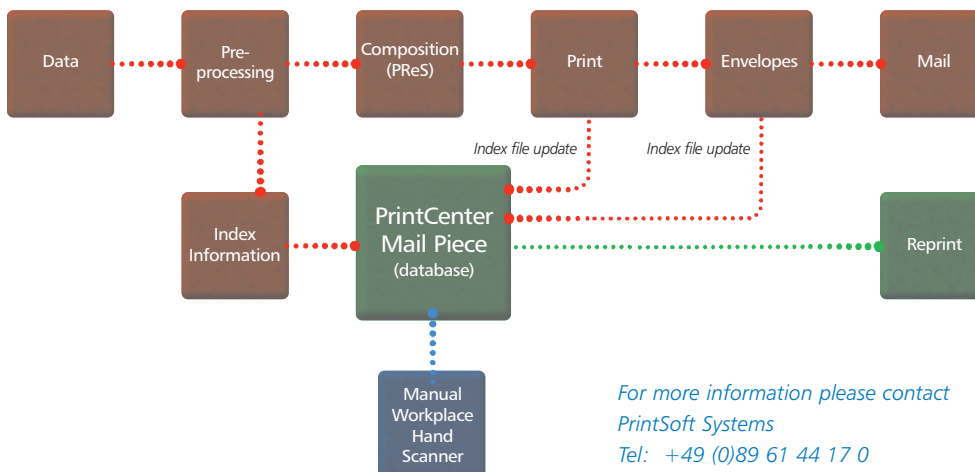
Data

Pre-processing

Composition (PReS)

Print

Envelopes

Mail

Index file update

Index file update

Index Information

PrintCenter Mail Piece (database)

Reprint

Manual Workplace Hand Scanner

For more information please contact
PrintSoft Systems
Tel: +49 (0)89 61 44 17 0